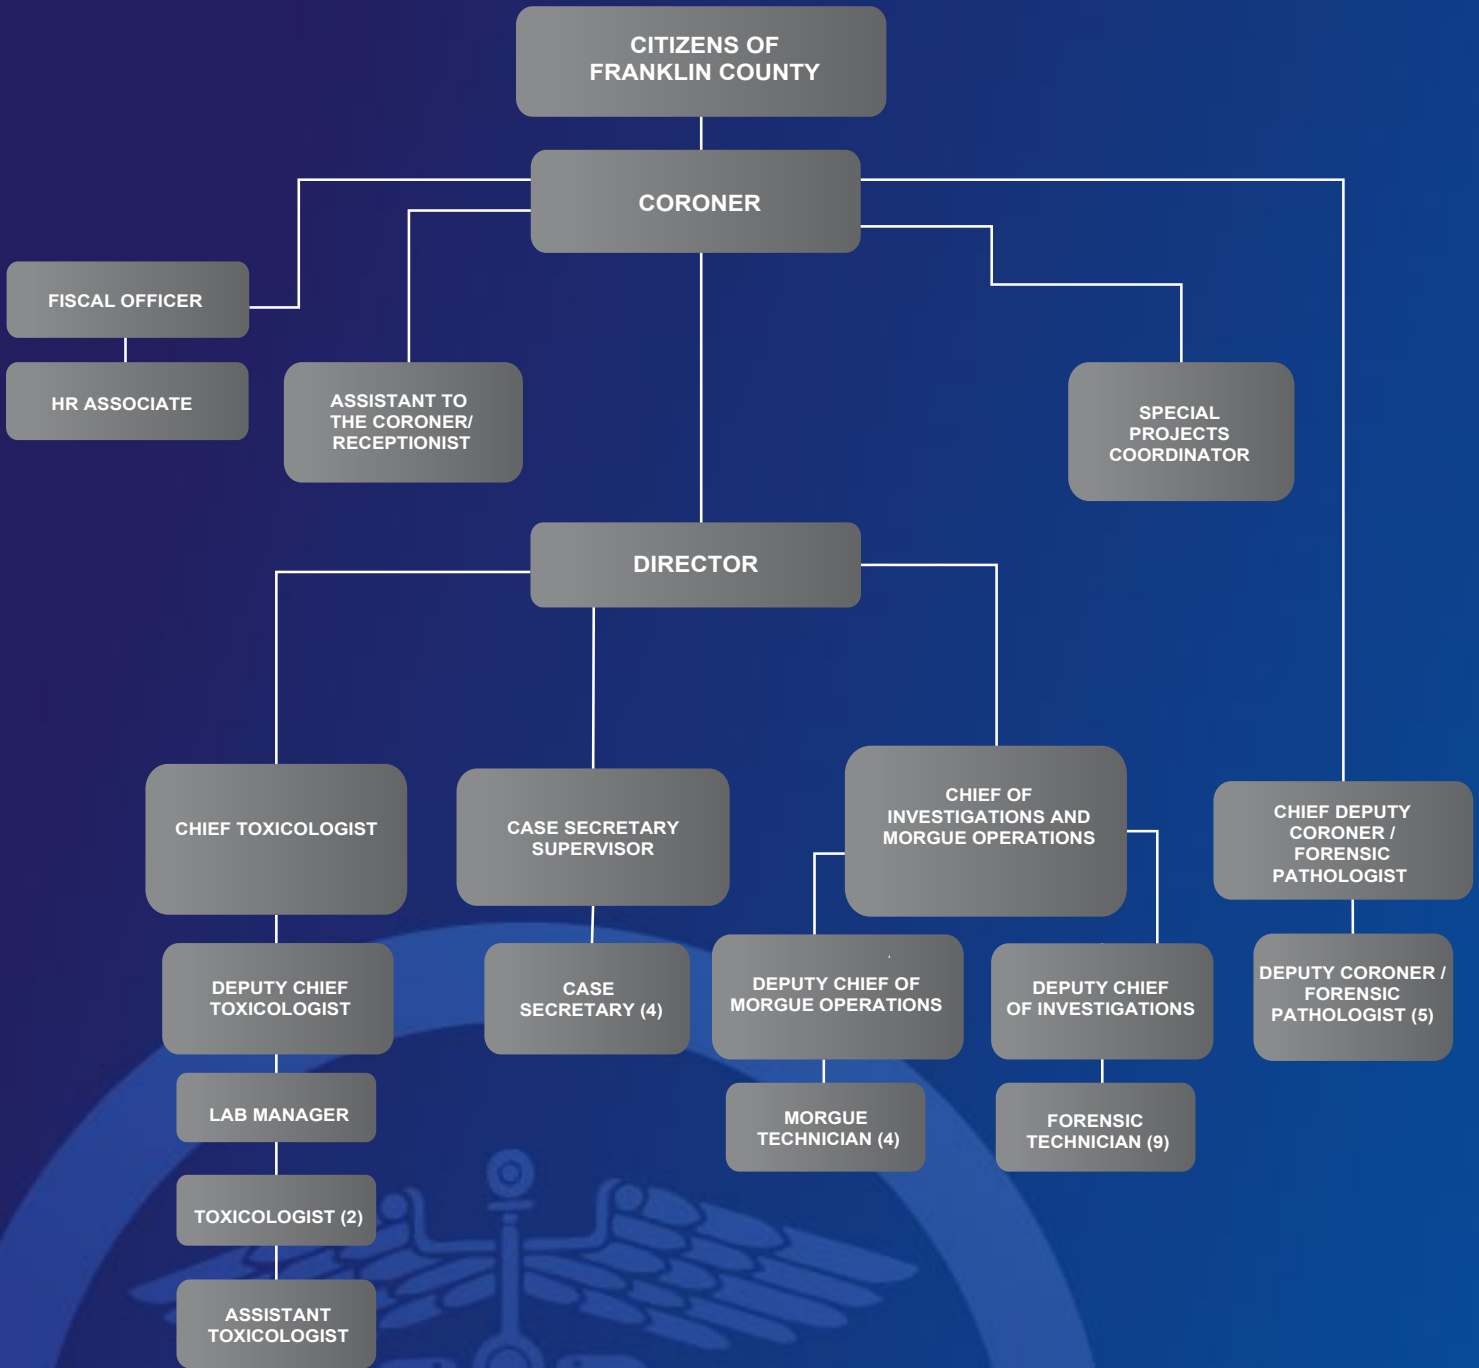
CITIZENS OF FRANKLIN COUNTY

CORONER

FISCAL OFFICER

HR ASSOCIATE

ASSISTANT TO THE CORONER/ RECEPTIONIST

SPECIAL PROJECTS COORDINATOR

DIRECTOR

CHIEF TOXICOLOGIST

CASE SECRETARY SUPERVISOR

CHIEF OF INVESTIGATIONS AND MORGUE OPERATIONS

CHIEF DEPUTY CORONER / FORENSIC PATHOLOGIST

DEPUTY CHIEF TOXICOLOGIST

CASE SECRETARY (4)

DEPUTY CHIEF OF MORGUE OPERATIONS

DEPUTY CHIEF OF INVESTIGATIONS

DEPUTY CORONER / FORENSIC PATHOLOGIST (5)

LAB MANAGER

MORGUE TECHNICIAN (4)

FORENSIC TECHNICIAN (9)

TOXICOLOGIST (2)

ASSISTANT TOXICOLOGIST